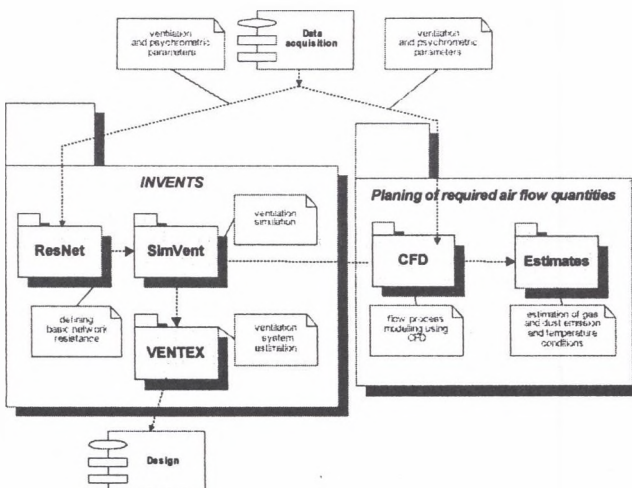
ventilation and psychrometric parameters

Data acquisition

ventilation and psychrometric parameters

INVENTS

Planing of required air flow quantities

ResNet

SimVent

ventilation simulation

CFD

Estimates

defining basic network resistance

VENTEX

ventilation system estimation

flow process modeling using CFD

estimation of gas and dust emission and temperature conditions

Design